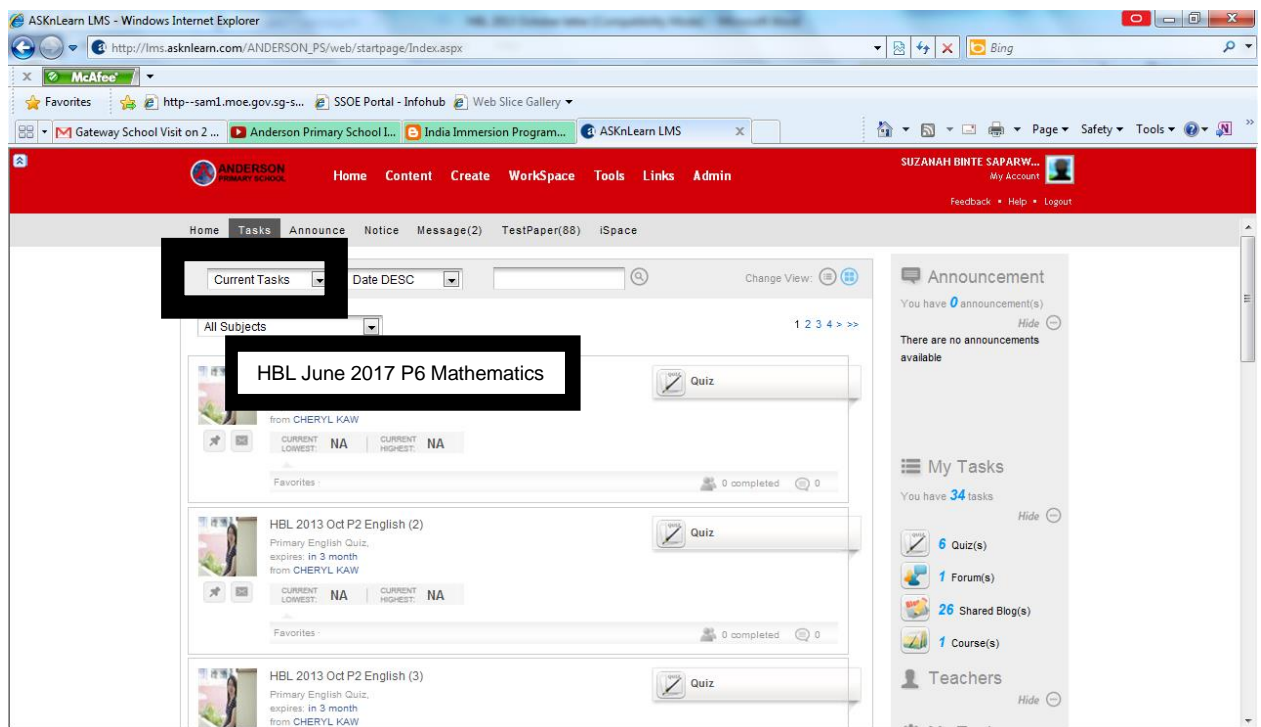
ASKnLearn LMS - Windows Internet Explorer

http://lms.asknlearn.com/ANDERSON_PS/web/startpage/Index.aspx

Bing

McAfee

Favorites | http--sam1.moe.gov.sg-s... | SSOE Portal - Infohub | Web Slice Gallery

Gateway School Visit on 2 ... | Anderson Primary School I... | India Immersion Program... | ASKnLearn LMS

Page ▾ Safety ▾ Tools ▾

ANDERSON PRIMARY SCHOOL

Home Content Create WorkSpace Tools Links Admin

SUZANAH BINTE SAPARW...
My Account

Feedback • Help • Logout

Home Tasks Announce Notice Message(2) TestPaper(88) iSpace

Current Tasks | Date DESC

Change View:

All Subjects

1 2 3 4 > >>

HBL June 2017 P6 Mathematics

Quiz

from CHERYL KAW

CURRENT LOWEST: NA | CURRENT HIGHEST: NA

Favorites · 0 completed 0

HBL 2013 Oct P2 English (2)

Quiz

Primary English Quiz,
expires: in 3 month
from CHERYL KAW

CURRENT LOWEST: NA | CURRENT HIGHEST: NA

Favorites · 0 completed 0

HBL 2013 Oct P2 English (3)

Quiz

Primary English Quiz,
expires: in 3 month
from CHERYL KAW

Announcement

You have 0 announcement(s)

Hide

There are no announcements available

My Tasks

You have 34 tasks

Hide

6 Quiz(s)

1 Forum(s)

26 Shared Blog(s)

1 Course(s)

Teachers

Hide